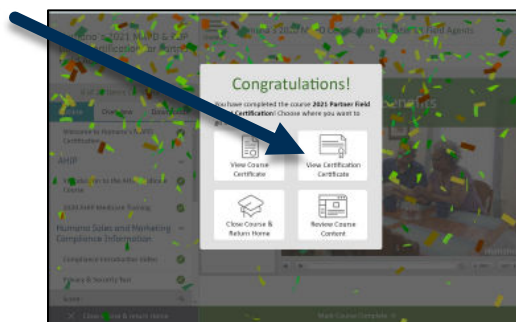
Congratulations!

You have completed the course 2021 Partner Field Certification! Choose where you want to go.

View Course Certificate

View Certification Certificate

Close Course & Return Home

Review Course Content

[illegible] > 2021 MAPD & PDP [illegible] Certification for Partner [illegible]

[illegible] 2021 MAPD & PDP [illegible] Field Agents

AHIP

2021 AHIP Medicare Training

Humana Sales and Marketing Compliance Information

Compliance Introduction Video

Privacy & Security Test

Close Course & Return Home

Mark Course Complete